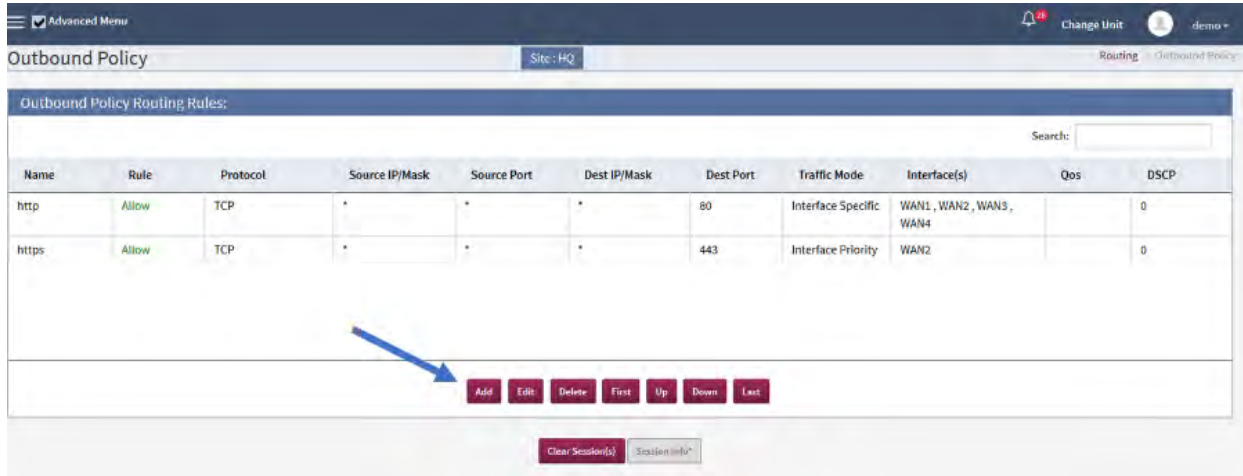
Advanced Menu

28 Change Unit demo

Outbound Policy

Site : HQ

Routing > Outbound Policy

Outbound Policy Routing Rules:

Search:

| Name | Rule | Protocol | Source IP/Mask | Source Port | Dest IP/Mask | Dest Port | Traffic Mode | Interface(s) | Qos | DSCP |
|---|---|---|---|---|---|---|---|---|---|---|
| http | Allow | TCP | * | * | * | 80 | Interface Specific | WAN1 , WAN2 , WAN3 , WAN4 | | 0 |
| https | Allow | TCP | * | * | * | 443 | Interface Priority | WAN2 | | 0 |

Add Edit Delete First Up Down Last

Clear Session(s) Session Info*